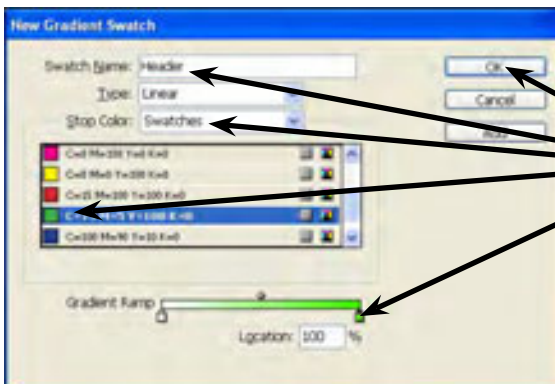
New Gradient Swatch

Swatch Name: Header

Type: Linear

Stop Color: Swatches

C=0 M=100 Y=0 K=0

C=0 M=0 Y=100 K=0

C=15 M=100 Y=100 K=0

C=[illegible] Y=100 K=0

C=100 M=90 Y=10 K=0

Gradient Ramp

Location: 100 %

OK

Cancel

Add